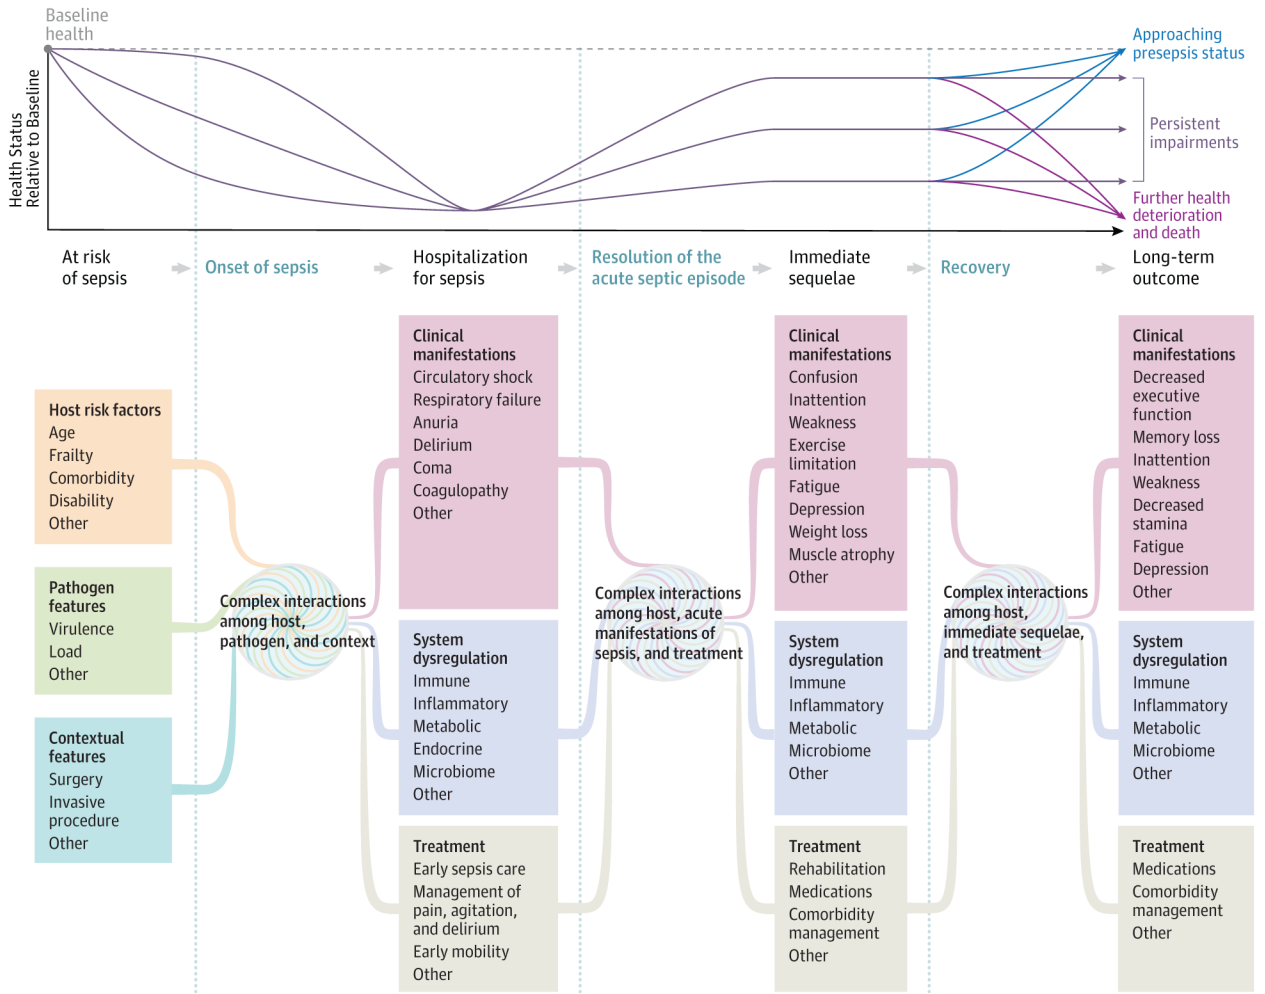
Baseline health

Health Status Relative to Baseline

Approaching presepsis status

Persistent impairments

Further health deterioration and death

At risk of sepsis

Onset of sepsis

Hospitalization for sepsis

Resolution of the acute septic episode

Immediate sequelae

Recovery

Long-term outcome

Host risk factors
Age
Frailty
Comorbidity
Disability
Other

Pathogen features
Virulence
Load
Other

Contextual features
Surgery
Invasive procedure
Other

Complex interactions among host, pathogen, and context

Clinical manifestations
Circulatory shock
Respiratory failure
Anuria
Delirium
Coma
Coagulopathy
Other

System dysregulation
Immune
Inflammatory
Metabolic
Endocrine
Microbiome
Other

Treatment
Early sepsis care
Management of pain, agitation, and delirium
Early mobility
Other

Complex interactions among host, acute manifestations of sepsis, and treatment

Clinical manifestations
Confusion
Inattention
Weakness
Exercise limitation
Fatigue
Depression
Weight loss
Muscle atrophy
Other

System dysregulation
Immune
Inflammatory
Metabolic
Microbiome
Other

Treatment
Rehabilitation
Medications
Comorbidity management
Other

Complex interactions among host, immediate sequelae, and treatment

Clinical manifestations
Decreased executive function
Memory loss
Inattention
Weakness
Decreased stamina
Fatigue
Depression
Other

System dysregulation
Immune
Inflammatory
Metabolic
Microbiome
Other

Treatment
Medications
Comorbidity management
Other